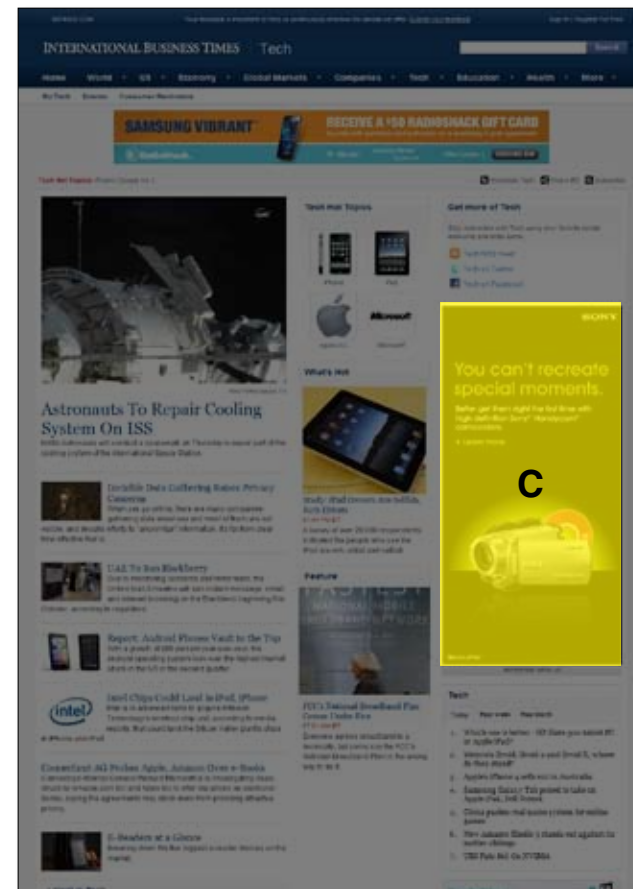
INTERNATIONAL BUSINESS TIMES Tech

Search

Home World US Economy Global Markets Companies Tech Education Health More

SAMSUNG VIBRANT RECEIVE A $50 RADIOSHACK GIFT CARD

Tech Hot Topics

iPhone iPad Apple Microsoft

What's Hot

Get more of Tech

Astronauts To Repair Cooling System On ISS

Invisible Data Collecting Raises Privacy Concerns

UAE To Ban Blackberry

Report: Android Phones Vault to the Top

Intel Chips Could Land in iPad, iPhone

Connecticut AG Probes Apple, Amazon Over e-Books

E-Readers at a Glance

Feature

FCC's National Broadband Plan Comes Under Fire

SONY

You can't recreate special moments.

C

Tech

1. Which one is better
2. Motorola Droid
3. Apple iPhone
4. Samsung Galaxy
5. China
6. New Amazon Kindle
7. CES Pick